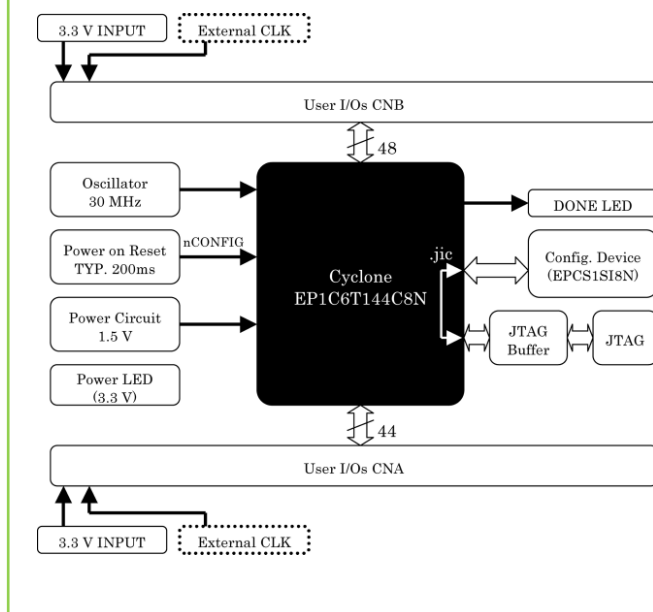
3.3 V INPUT

External CLK

User I/Os CNB

48

Oscillator
30 MHz

Power on Reset
TYP. 200ms

nCONFIG

Power Circuit
1.5 V

Power LED
(3.3 V)

Cyclone
EP1C6T144C8N

.jic

DONE LED

Config. Device
(EPCS1SI8N)

JTAG
Buffer

JTAG

44

User I/Os CNA

3.3 V INPUT

External CLK